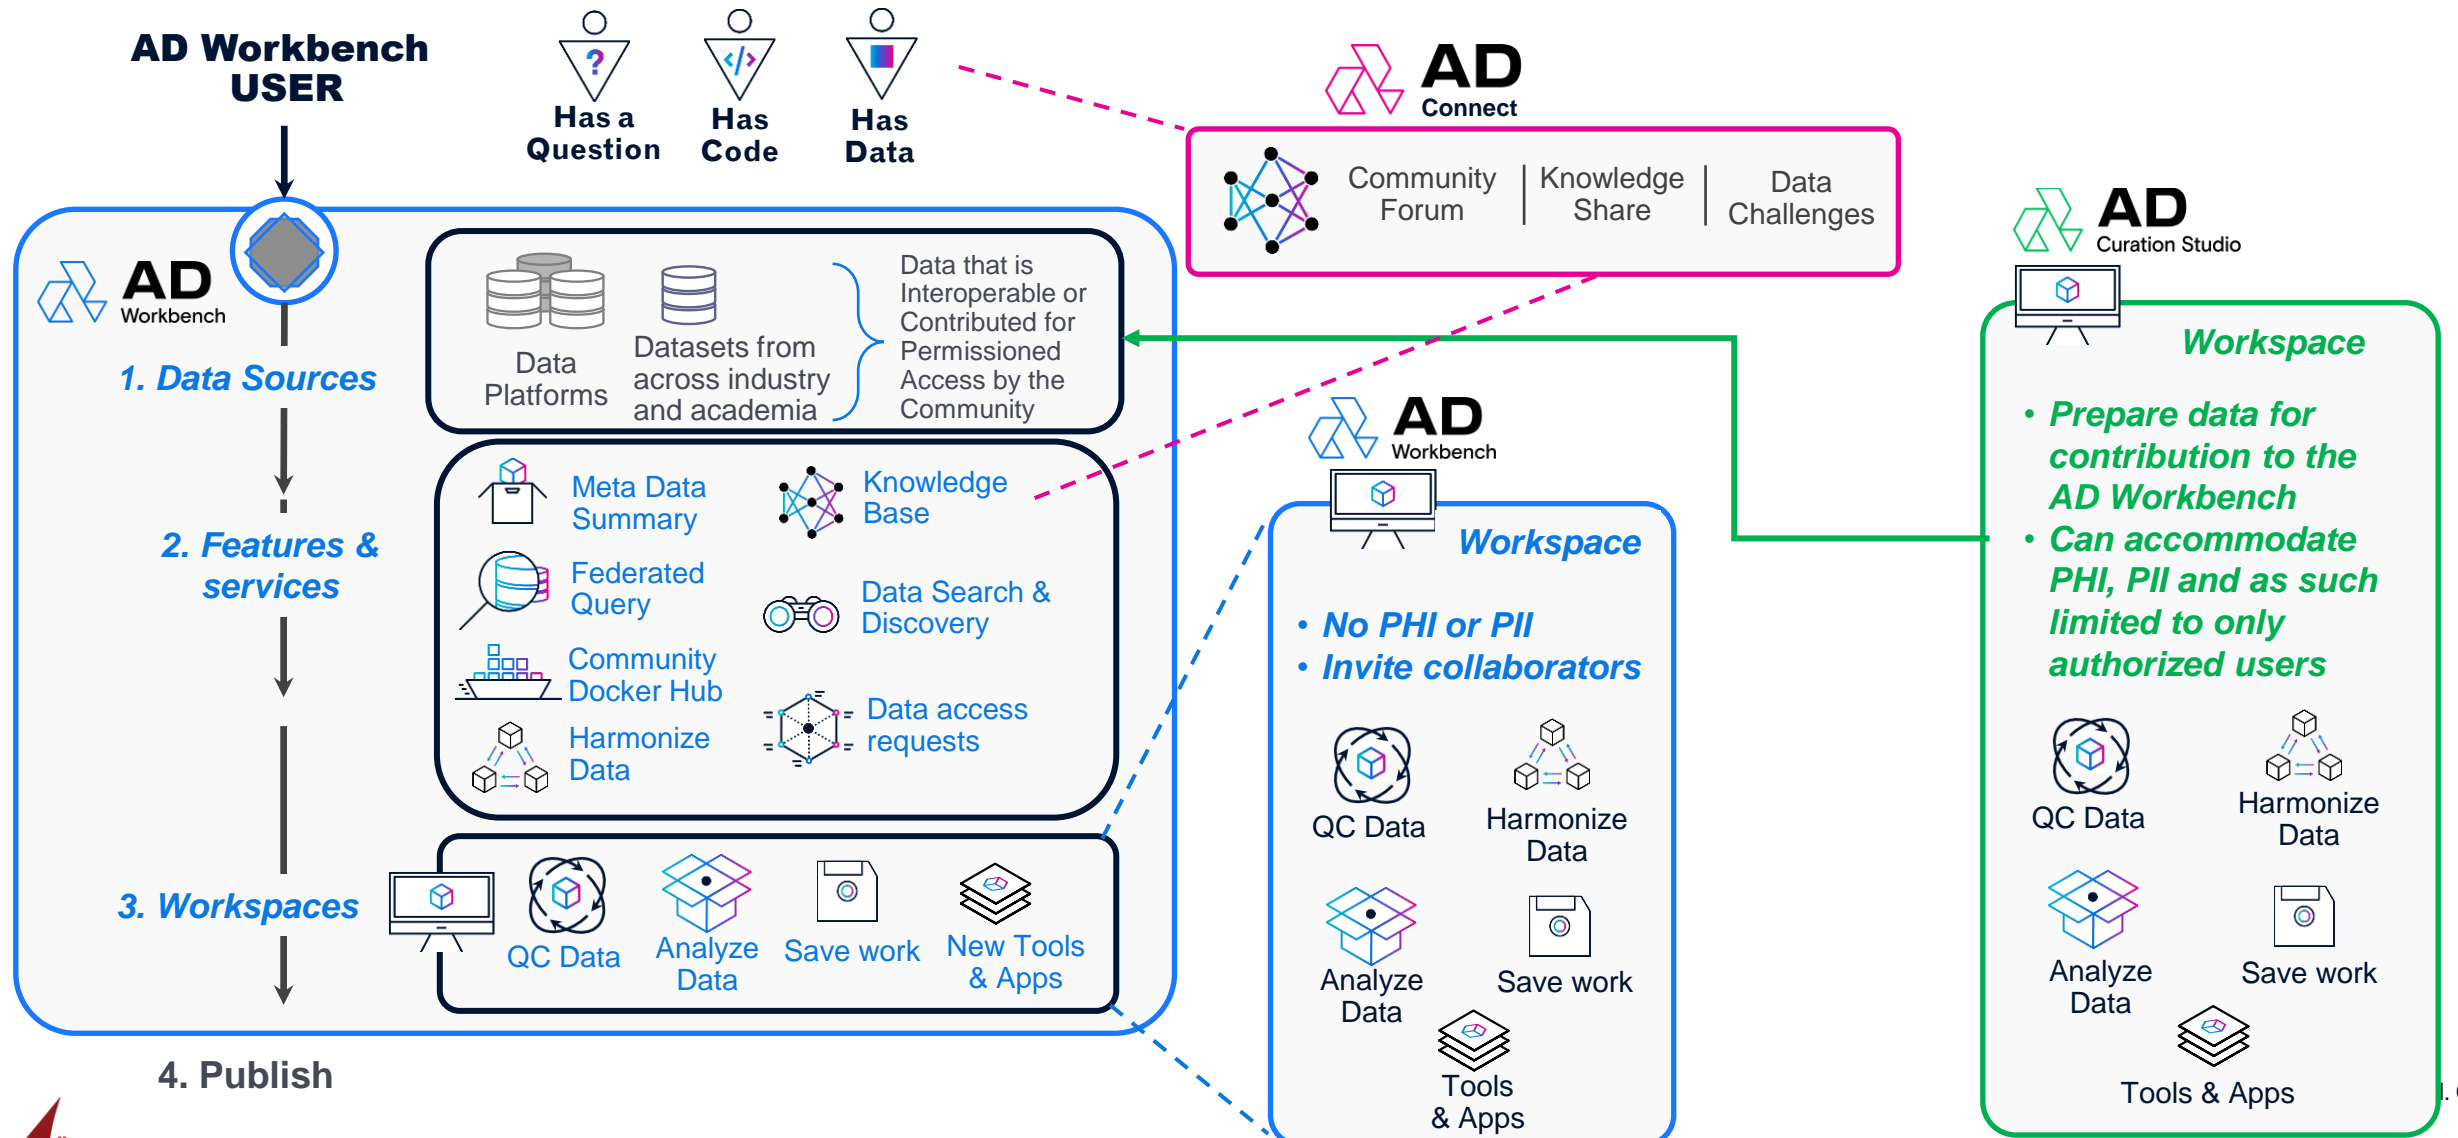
AD Workbench USER

Has a Question

Has Code

Has Data

AD Connect

Community Forum

Knowledge Share

Data Challenges

AD Curation Studio

AD Workbench

1. Data Sources

Data Platforms

Datasets from across industry and academia

Data that is Interoperable or Contributed for Permissioned Access by the Community

2. Features & services

Meta Data Summary

Knowledge Base

Federated Query

Data Search & Discovery

Community Docker Hub

Data access requests

Harmonize Data

3. Workspaces

QC Data

Analyze Data

Save work

New Tools & Apps

4. Publish

AD Workbench

Workspace

• No PHI or PII
• Invite collaborators

QC Data

Harmonize Data

Analyze Data

Save work

Tools & Apps

Workspace

• Prepare data for contribution to the AD Workbench
• Can accommodate PHI, PII and as such limited to only authorized users

QC Data

Harmonize Data

Analyze Data

Save work

Tools & Apps